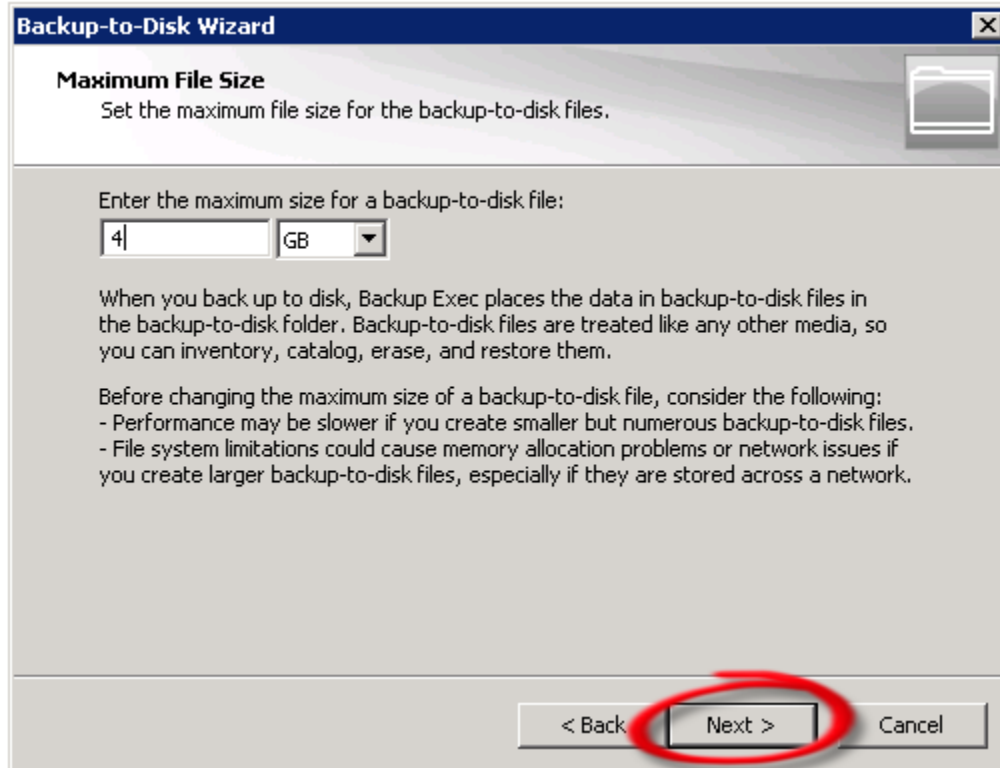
Backup-to-Disk Wizard

Maximum File Size
Set the maximum file size for the backup-to-disk files.

Enter the maximum size for a backup-to-disk file:
4 GB

When you back up to disk, Backup Exec places the data in backup-to-disk files in the backup-to-disk folder. Backup-to-disk files are treated like any other media, so you can inventory, catalog, erase, and restore them.

Before changing the maximum size of a backup-to-disk file, consider the following:
- Performance may be slower if you create smaller but numerous backup-to-disk files.
- File system limitations could cause memory allocation problems or network issues if you create larger backup-to-disk files, especially if they are stored across a network.

< Back   Next >   Cancel